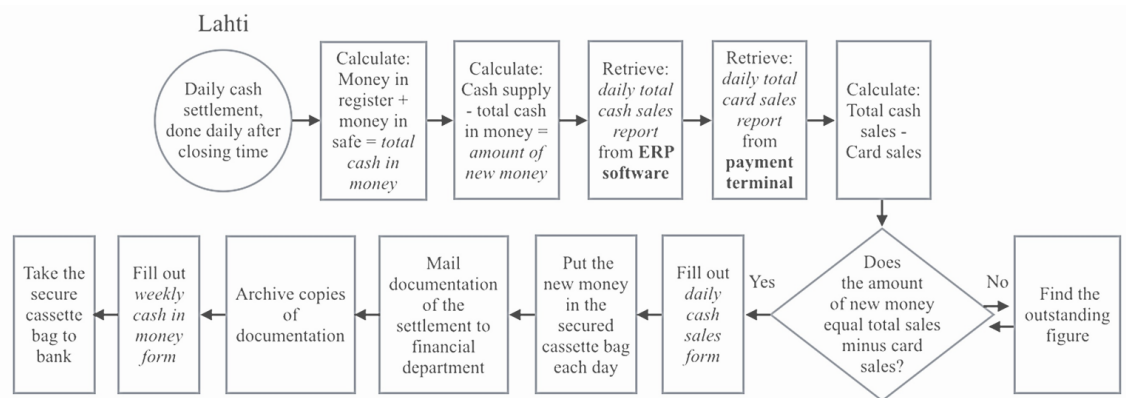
Lahti

Daily cash settlement, done daily after closing time

Calculate: Money in register + money in safe = *total cash in money*

Calculate: Cash supply - total cash in money = *amount of new money*

Retrieve: *daily total cash sales report* from **ERP software**

Retrieve: *daily total card sales report* from **payment terminal**

Calculate: Total cash sales - Card sales

Does the amount of new money equal total sales minus card sales?

No

Find the outstanding figure

Yes

Fill out *daily cash sales form*

Put the new money in the secured cassette bag each day

Mail documentation of the settlement to financial department

Archive copies of documentation

Fill out *weekly cash in money form*

Take the secure cassette bag to bank